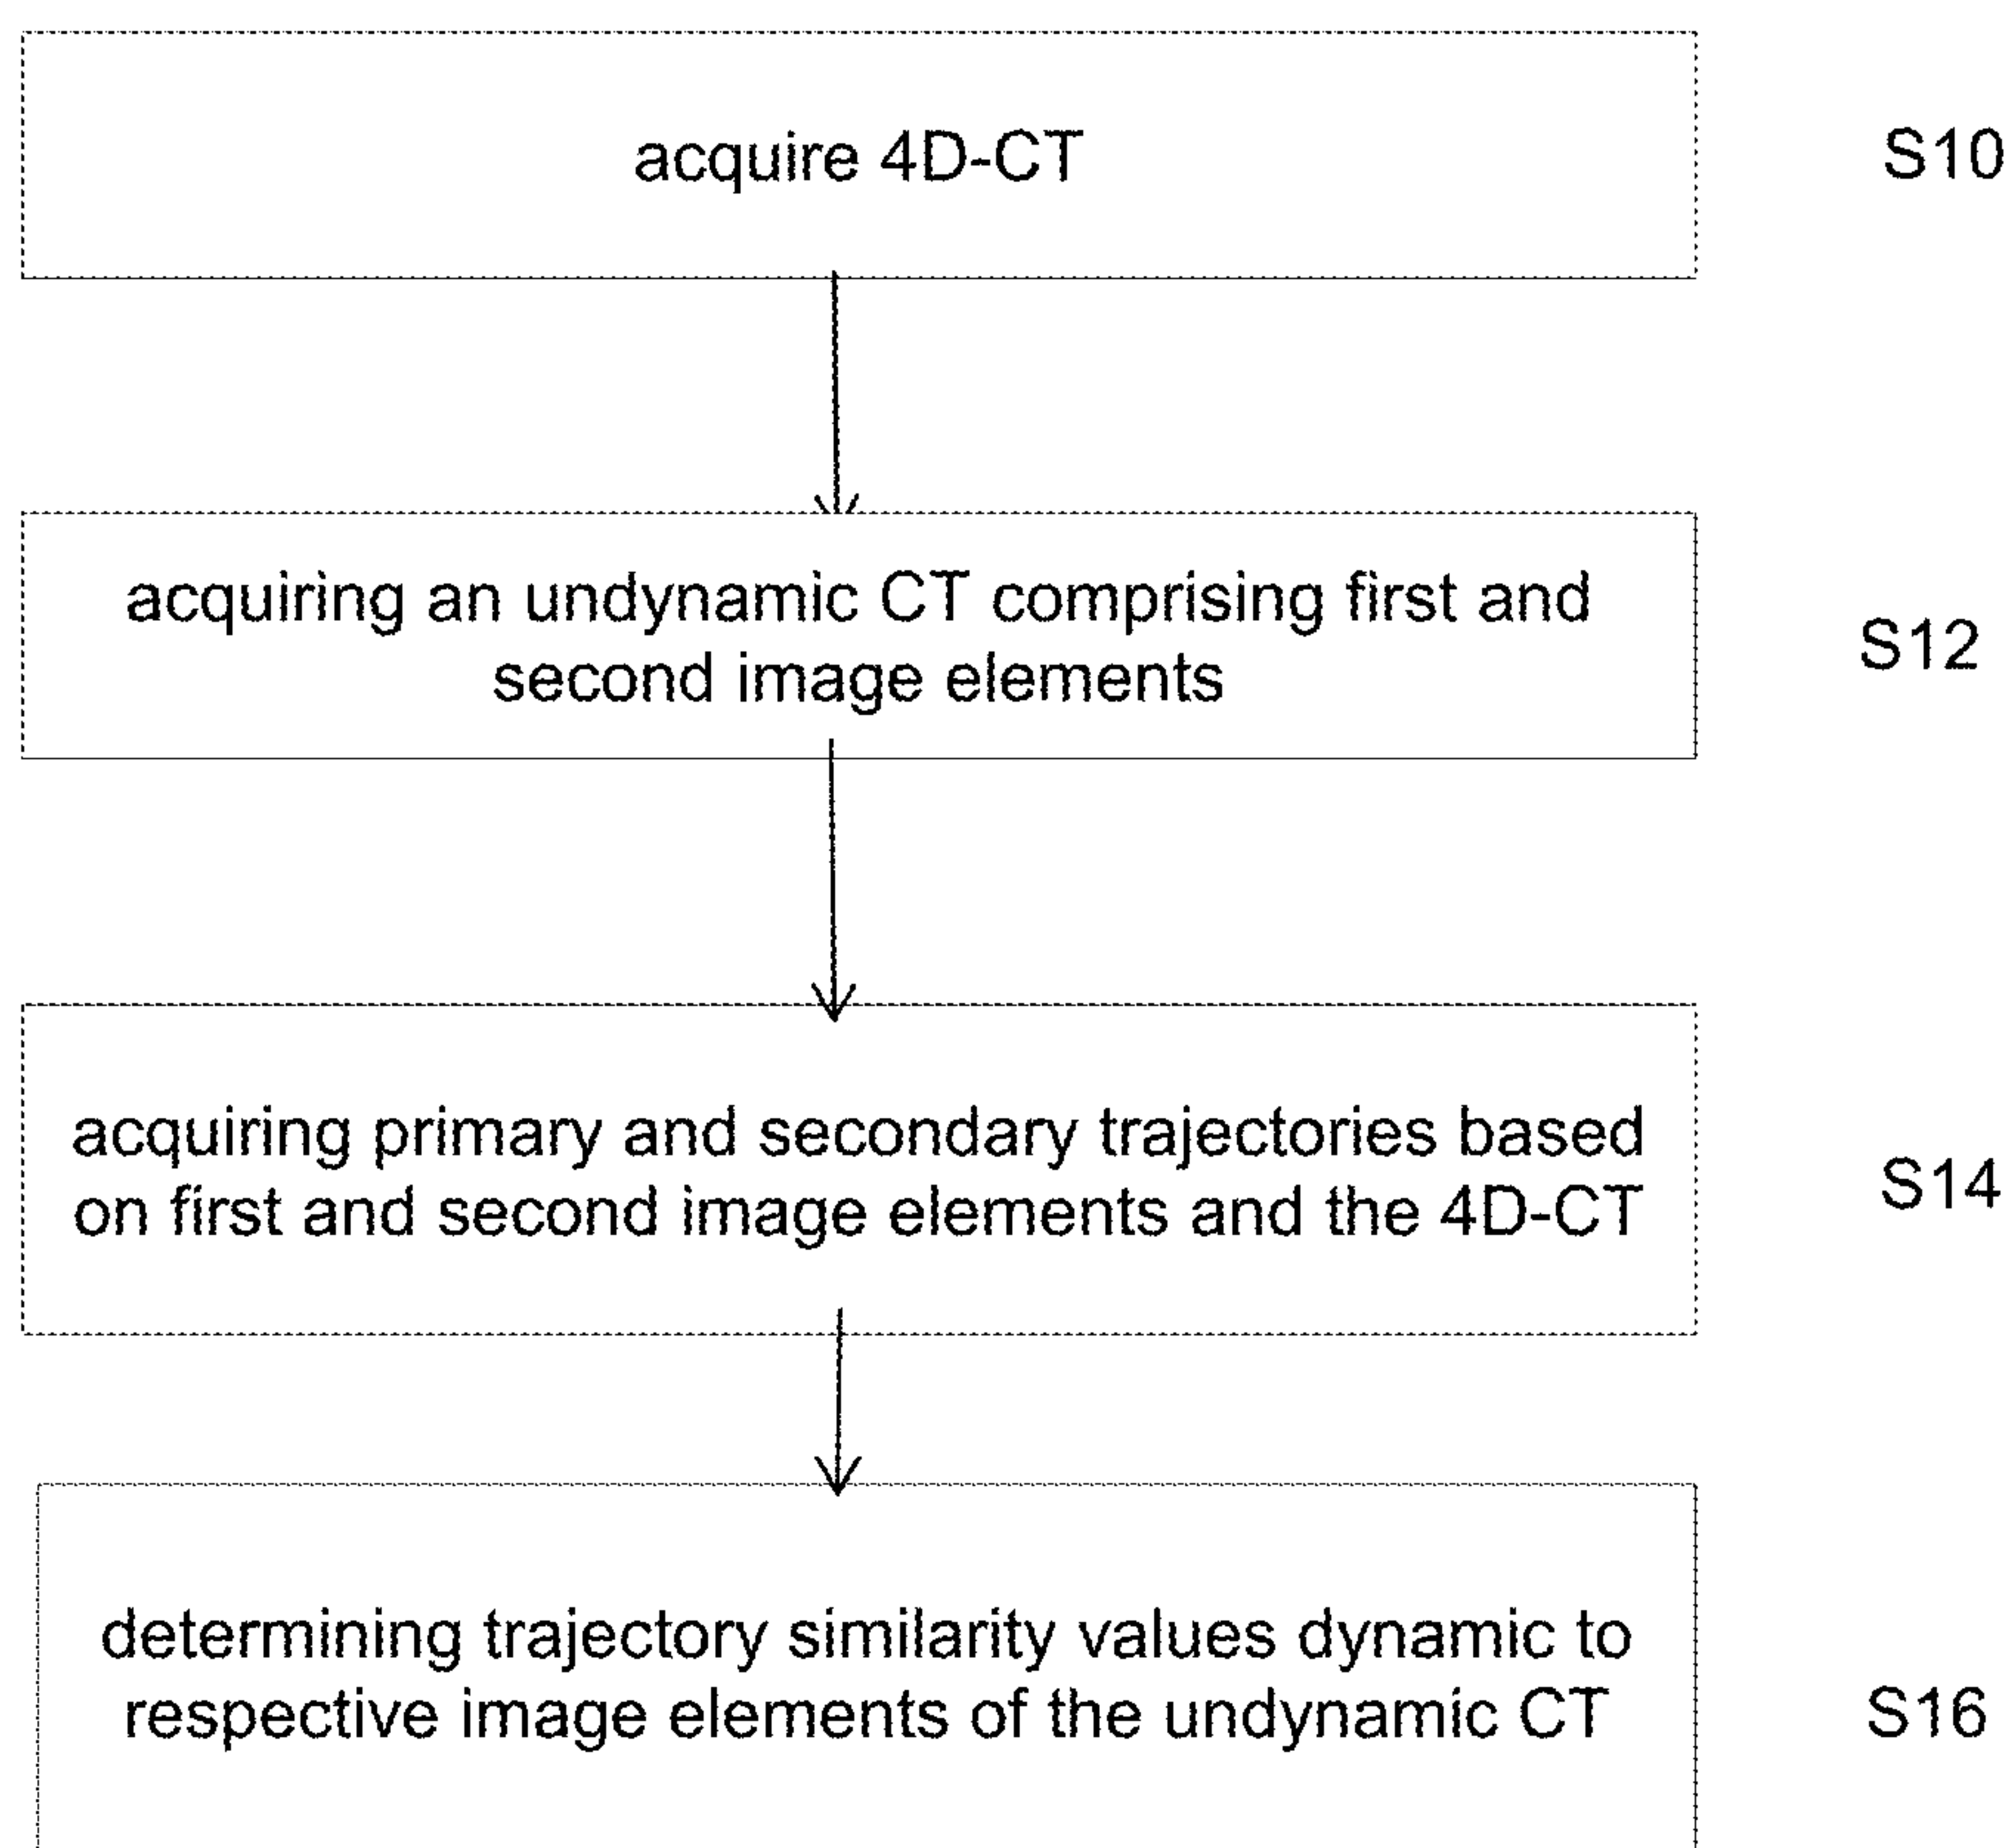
acquire 4D-CT

S10

acquiring an undynamic CT comprising first and second image elements

S12

acquiring primary and secondary trajectories based on first and second image elements and the 4D-CT

S14

determining trajectory similarity values dynamic to respective image elements of the undynamic CT

S16